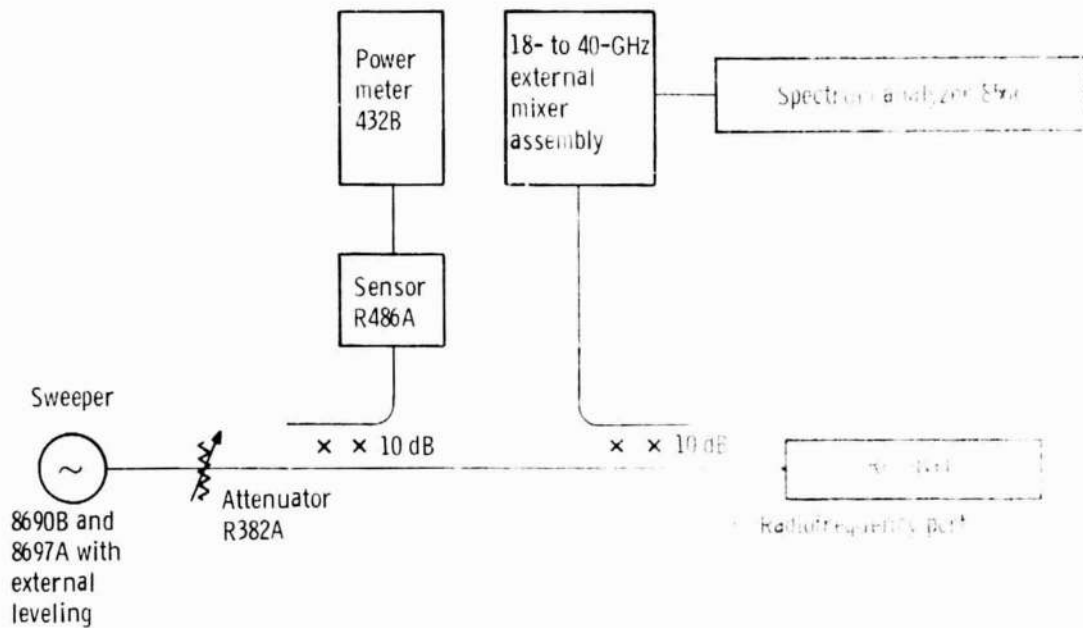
Power meter 432B

18- to 40-GHz external mixer assembly

Spectrum analyzer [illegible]

Sensor R486A

Sweeper

× × 10 dB

× × 10 dB

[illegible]

8690B and 8697A with external leveling

Attenuator R382A

Radiofrequency port